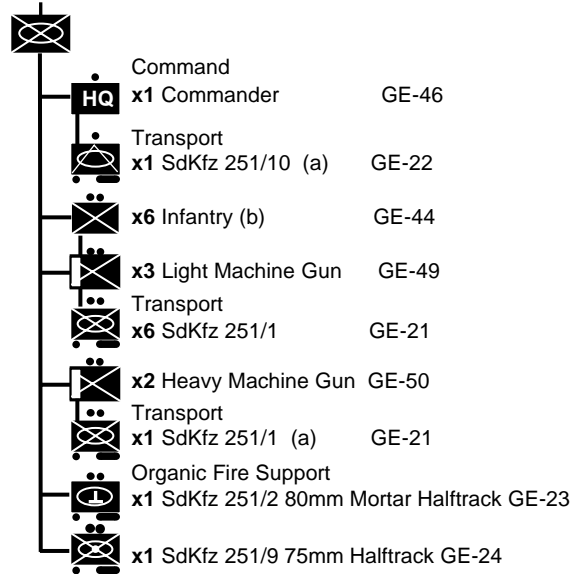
Command
HQ **x1** Commander GE-46

Transport
**x1** SdKfz 251/10 (a) GE-22

**x6** Infantry (b) GE-44

**x3** Light Machine Gun GE-49

Transport
**x6** SdKfz 251/1 GE-21

**x2** Heavy Machine Gun GE-50

Transport
**x1** SdKfz 251/1 (a) GE-21

Organic Fire Support
**x1** SdKfz 251/2 80mm Mortar Halftrack GE-23

**x1** SdKfz 251/9 75mm Halftrack GE-24